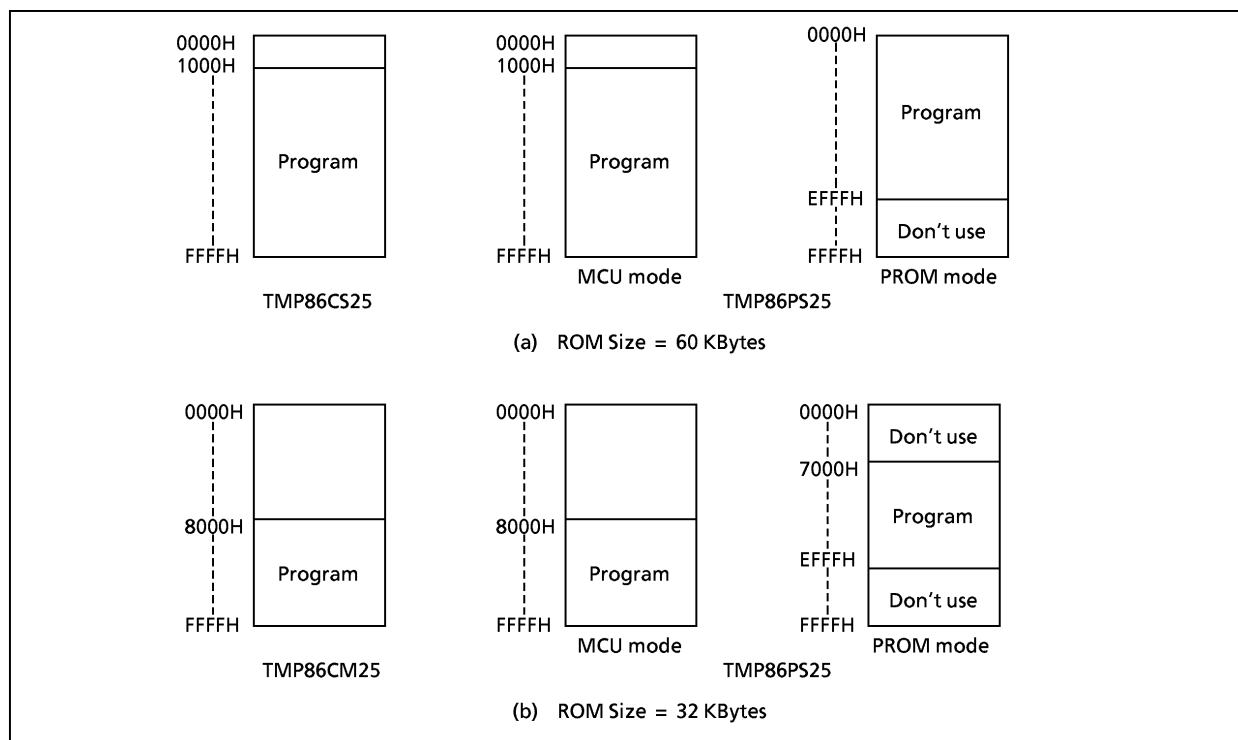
0000H
1000H
Program
FFFFH
TMP86CS25

0000H
1000H
Program
FFFFH
MCU mode

0000H
Program
EFFFH
Don't use
FFFFH
PROM mode

TMP86PS25

(a) ROM Size = 60 KBytes

0000H
8000H
Program
FFFFH
TMP86CM25

0000H
8000H
Program
FFFFH
MCU mode

0000H
Don't use
7000H
Program
EFFFH
Don't use
FFFFH
PROM mode

TMP86PS25

(b) ROM Size = 32 KBytes